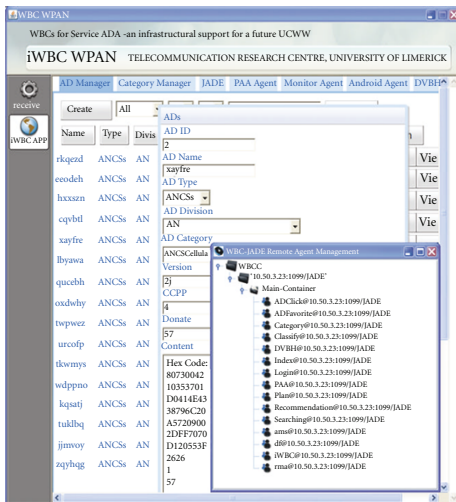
WBC WPAN

WBCs for Service ADA -an infrastructural support for a future UCWW

iWBC WPAN TELECOMMUNICATION RESEARCH CENTRE, UNIVERSITY OF LIMERICK

receive

iWBC APP

AD Manager Category Manager JADE PAA Agent Monitor Agent Android Agent DVBH

Create All

Name Type Divis

rkqezd ANCSs AN
eeodeh ANCSs AN
hxxszn ANCSs AN
cqvbtl ANCSs AN
xayfre ANCSs AN
lbyawa ANCSs AN
qucebh ANCSs AN
oxdwhy ANCSs AN
twpwez ANCSs AN
urcofp ANCSs AN
tkwmys ANCSs AN
wdppno ANCSs AN
kqsatj ANCSs AN
tuklbq ANCSs AN
jjmvoy ANCSs AN
zqyhqg ANCSs AN

Vie
Vie
Vie
Vie

ADs
AD ID
2
AD Name
xayfre
AD Type
ANCSs
AD Division
AN
AD Category
ANCSCellula
Version
2j
CCPP
4
Donate
57
Content
Hex Code:
80730042
10353701
D0414E43
38796C20
A5720900
2DFF7070
D120553F
2626
1
57

WBC-JADE Remote Agent Management
WBCC
"10.50.3.23:1099/JADE"
Main-Container
ADClick@10.50.3.23:1099/JADE
ADFavorite@10.50.3.23:1099/JADE
Category@10.50.3.23:1099/JADE
Classify@10.50.3.23:1099/JADE
DVBH@10.50.3.23:1099/JADE
Index@10.50.3.23:1099/JADE
Login@10.50.3.23:1099/JADE
PAA@10.50.3.23:1099/JADE
Plan@10.50.3.23:1099/JADE
Recommendation@10.50.3.23:1099/JADE
Searching@10.50.3.23:1099/JADE
ams@10.50.3.23:1099/JADE
df@10.50.3.23:1099/JADE
iWBC@10.50.3.23:1099/JADE
rma@10.50.3.23:1099/JADE